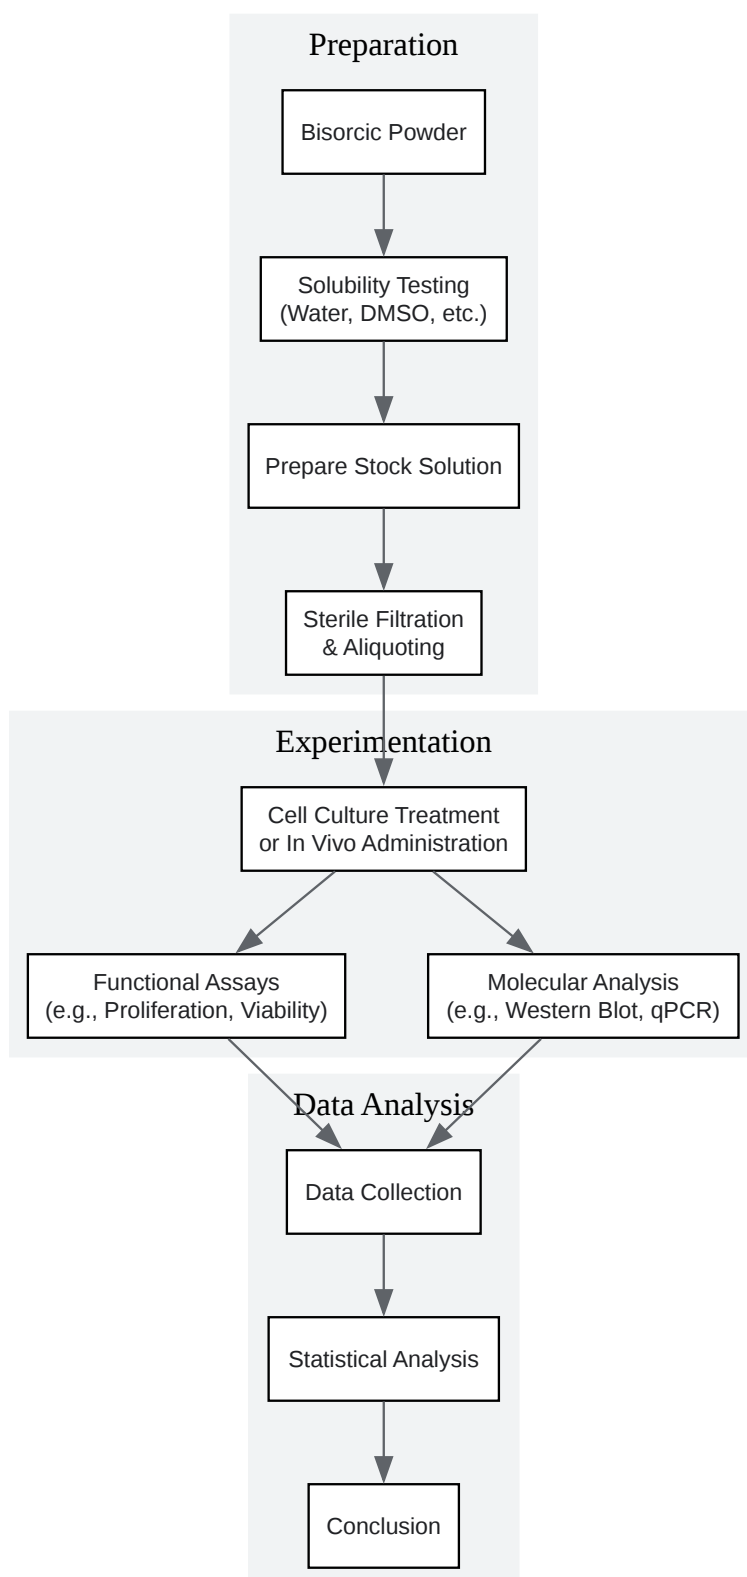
Preparation

Bisorcic Powder

Solubility Testing (Water, DMSO, etc.)

Prepare Stock Solution

Sterile Filtration & Aliquoting

Experimentation

Cell Culture Treatment or In Vivo Administration

Functional Assays (e.g., Proliferation, Viability)

Molecular Analysis (e.g., Western Blot, qPCR)

Data Analysis

Data Collection

Statistical Analysis

Conclusion